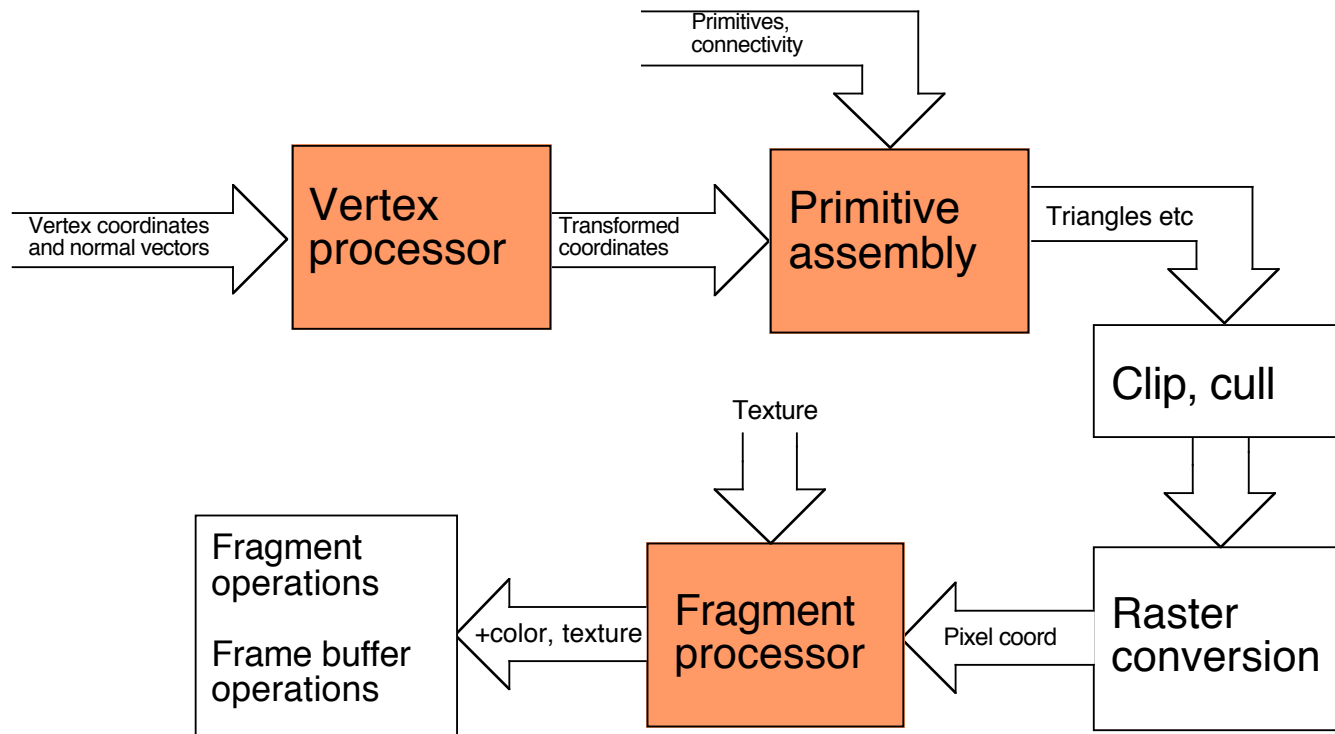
Primitives, connectivity

Vertex coordinates and normal vectors

Vertex processor

Transformed coordinates

Primitive assembly

Triangles etc

Clip, cull

Texture

Fragment operations

Frame buffer operations

+color, texture

Fragment processor

Pixel coord

Raster conversion